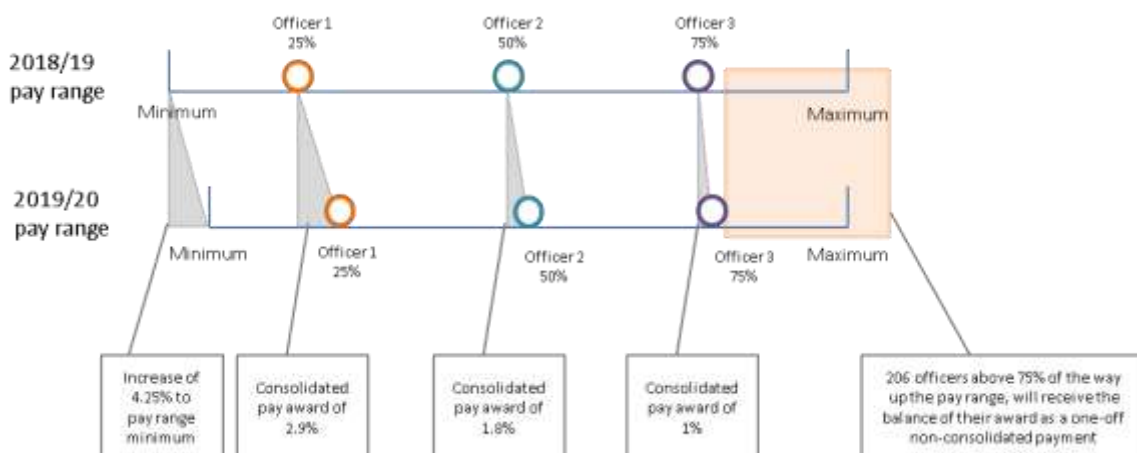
2018/19 pay range

Officer 1
25%

Officer 2
50%

Officer 3
75%

Minimum

Maximum

2019/20 pay range

Minimum

Officer 1
25%

Officer 2
50%

Officer 3
75%

Maximum

Increase of 4.25% to pay range minimum

Consolidated pay award of 2.9%

Consolidated pay award of 1.8%

Consolidated pay award of 1%

206 officers above 75% of the way up the pay range, will receive the balance of their award as a one-off non-consolidated payment